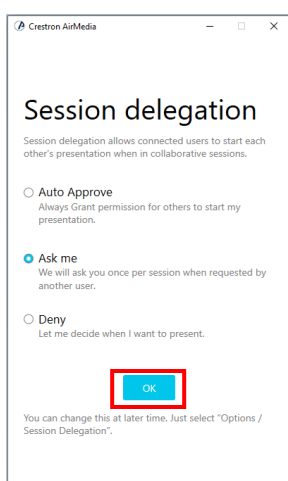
Crestron AirMedia

Session delegation

Session delegation allows connected users to start each other's presentation when in collaborative sessions.

Auto Approve
Always Grant permission for others to start my presentation.

Ask me
We will ask you once per session when requested by another user.

Deny
Let me decide when I want to present.

OK

You can change this at later time. Just select "Options / Session Delegation".